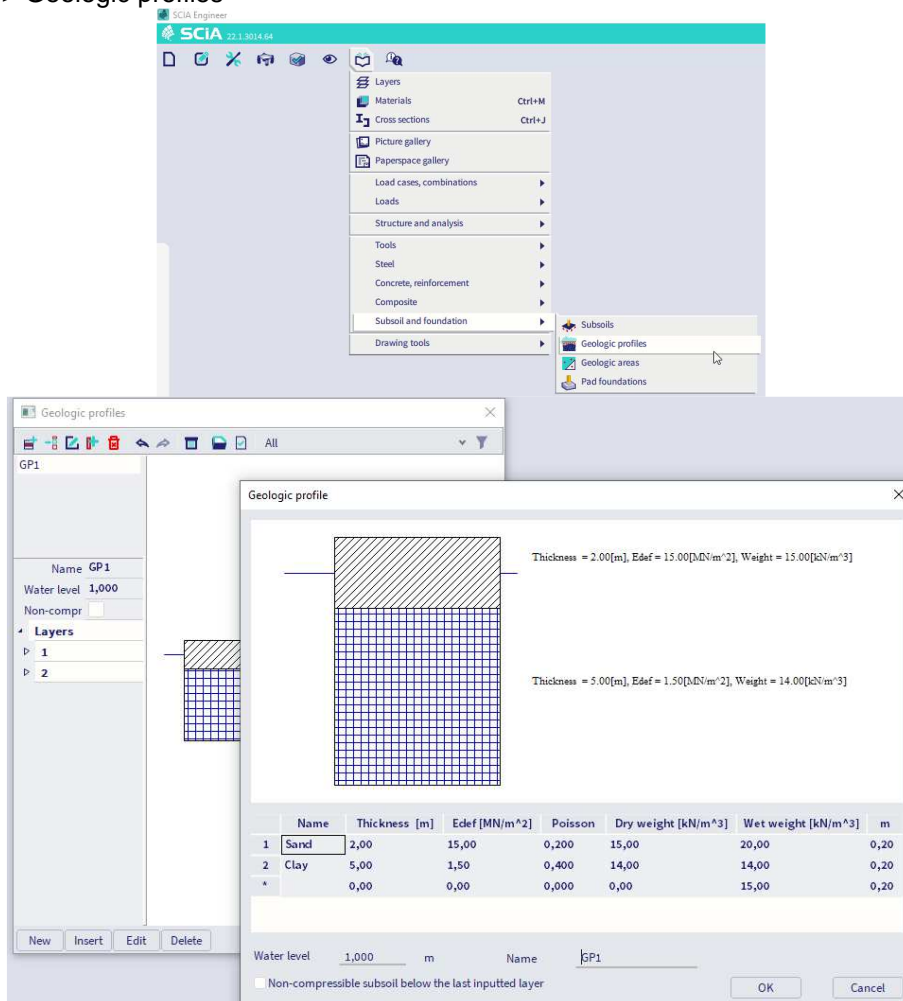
➢ Geologic profiles

SCIA Engineer
SCIA 22.1.3014.64

Layers
Materials Ctrl+M
Cross sections Ctrl+J
Picture gallery
Paperspace gallery
Load cases, combinations
Loads
Structure and analysis
Tools
Steel
Concrete, reinforcement
Composite
Subsoil and foundation
Drawing tools

Subsoils
Geologic profiles
Geologic areas
Pad foundations

Geologic profiles
All
GP1
Name GP1
Water level 1,000
Non-compr
Layers
1
2
New Insert Edit Delete

Geologic profile

Thickness = 2.00[m], Edef = 15.00[MN/m^2], Weight = 15.00[kN/m^3]

Thickness = 5.00[m], Edef = 1.50[MN/m^2], Weight = 14.00[kN/m^3]

| | Name | Thickness [m] | Edef [MN/m^2] | Poisson | Dry weight [kN/m^3] | Wet weight [kN/m^3] | m |
|---|---|---|---|---|---|---|---|
| 1 | Sand | 2,00 | 15,00 | 0,200 | 15,00 | 20,00 | 0,20 |
| 2 | Clay | 5,00 | 1,50 | 0,400 | 14,00 | 14,00 | 0,20 |
| * | | 0,00 | 0,00 | 0,000 | 0,00 | 15,00 | 0,20 |

Water level 1,000 m Name GP1
Non-compressible subsoil below the last inputted layer
OK Cancel